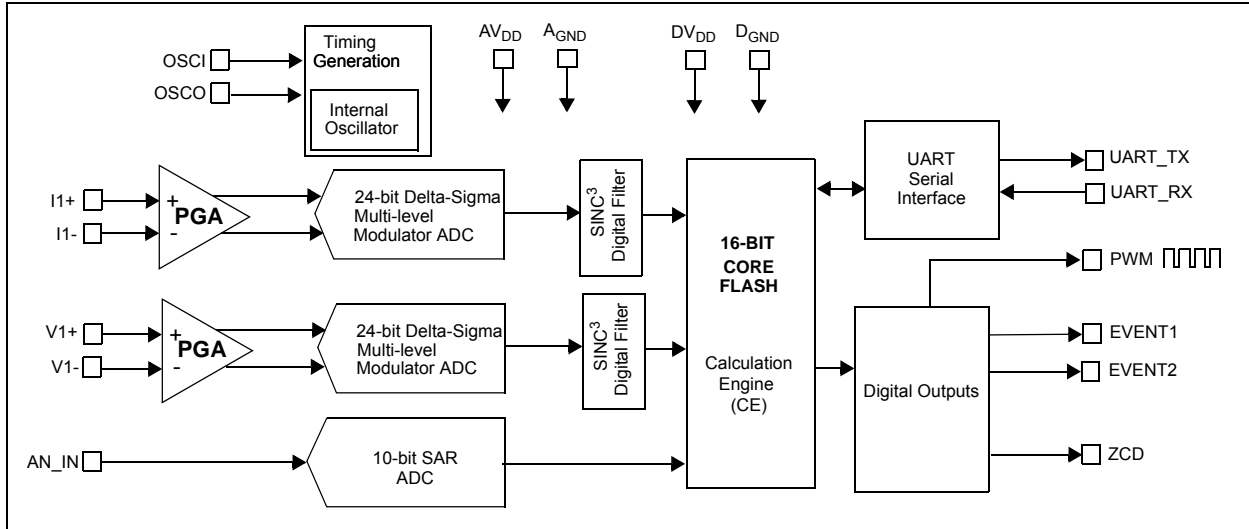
OSCI
OSCO
Timing Generation
Internal Oscillator
$AV_{DD}$
$A_{GND}$
$DV_{DD}$
$D_{GND}$
I1+
I1-
+ PGA -
24-bit Delta-Sigma Multi-level Modulator ADC
$SINC^3$ Digital Filter
16-BIT CORE FLASH
Calculation Engine (CE)
UART Serial Interface
UART_TX
UART_RX
V1+
V1-
+ PGA -
24-bit Delta-Sigma Multi-level Modulator ADC
$SINC^3$ Digital Filter
PWM
Digital Outputs
EVENT1
EVENT2
ZCD
AN_IN
10-bit SAR ADC